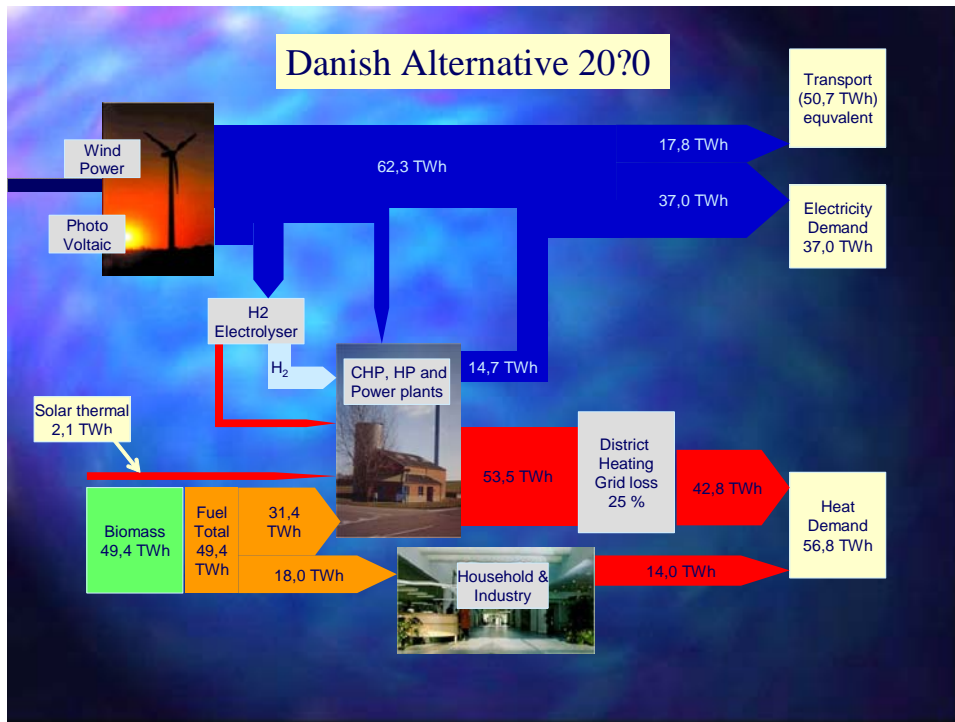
Danish Alternative 20?0

Wind Power

Photo Voltaic

62,3 TWh

17,8 TWh

Transport (50,7 TWh) equvalent

37,0 TWh

Electricity Demand 37,0 TWh

H2 Electrolyser

$H_2$

CHP, HP and Power plants

14,7 TWh

Solar thermal 2,1 TWh

53,5 TWh

District Heating Grid loss 25 %

42,8 TWh

Heat Demand 56,8 TWh

Biomass 49,4 TWh

Fuel Total 49,4 TWh

31,4 TWh

18,0 TWh

Household & Industry

14,0 TWh